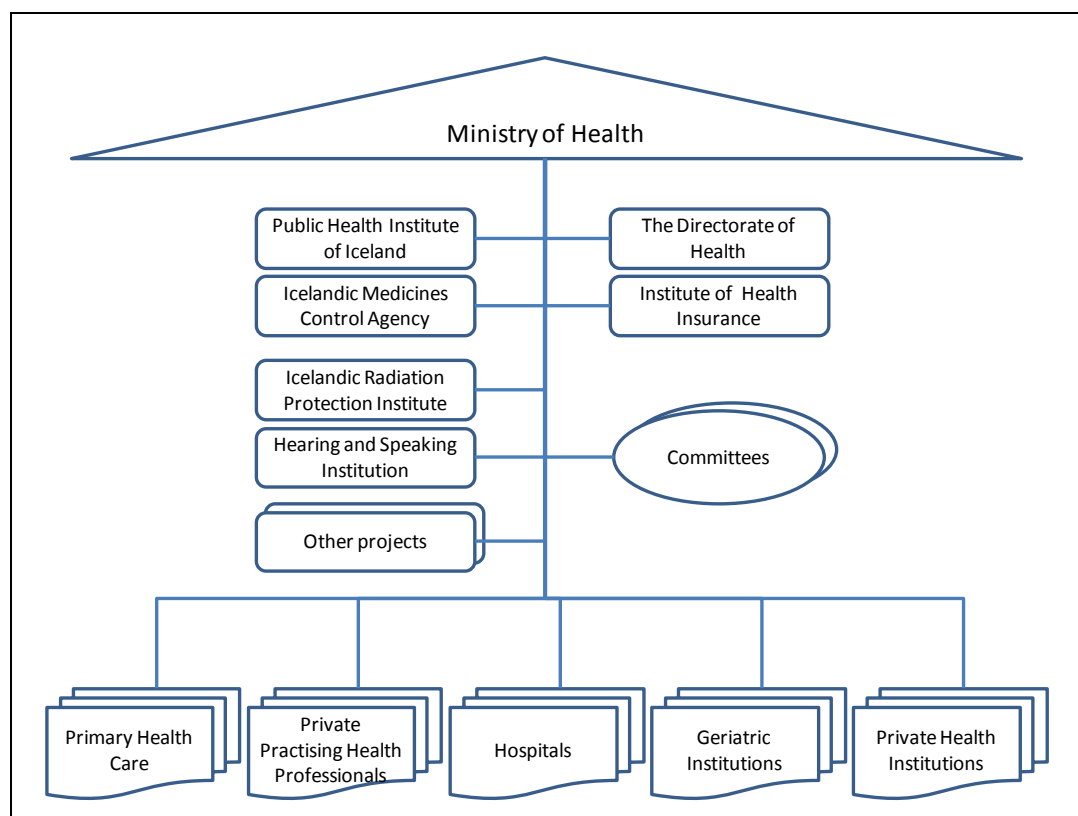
Ministry of Health

Public Health Institute of Iceland

The Directorate of Health

Icelandic Medicines Control Agency

Institute of Health Insurance

Icelandic Radiation Protection Institute

Hearing and Speaking Institution

Committees

Other projects

Primary Health Care

Private Practising Health Professionals

Hospitals

Geriatric Institutions

Private Health Institutions